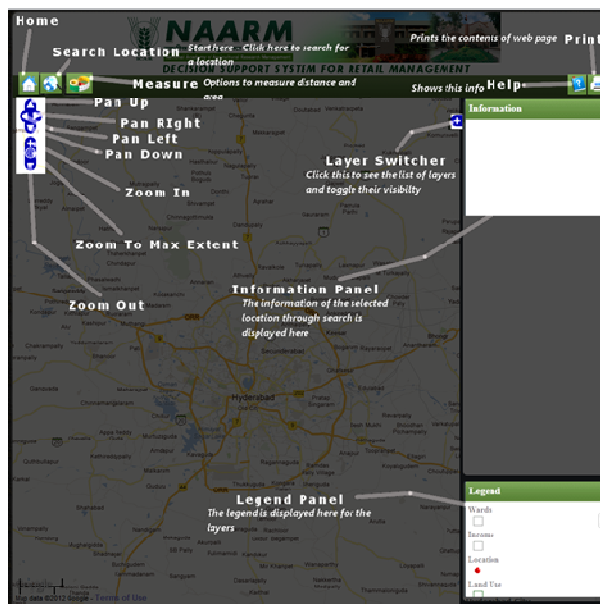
Home

NAARM

DECISION SUPPORT SYSTEM FOR RETAIL MANAGEMENT

Search Location

Start here - Click here to search for a location

Prints the contents of web page

Print

Measure

Options to measure distance and area

Shows this info

Help

Pan Up

Pan Right

Pan Left

Pan Down

Zoom In

Zoom To Max Extent

Zoom Out

Information

Layer Switcher

Click this to see the list of layers and toggle their visibility

Information Panel

The information of the selected location through search is displayed here

Hyderabad

Legend Panel

The legend is displayed here for the layers

Legend

Wards

Incomes

Location

Land Use

Map data ©2012 Google - Terms of Use